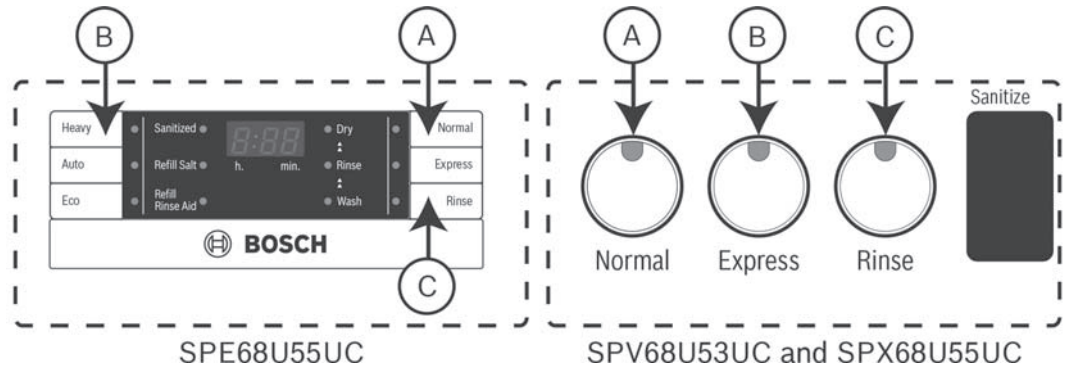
B

A

Heavy

Auto

Eco

Sanitized

Refill Salt

Refill Rinse Aid

8:88

h. min.

Dry

Rinse

Wash

Normal

Express

Rinse

BOSCH

C

SPE68U55UC

A

B

C

Sanitize

Normal

Express

Rinse

SPV68U53UC and SPX68U55UC